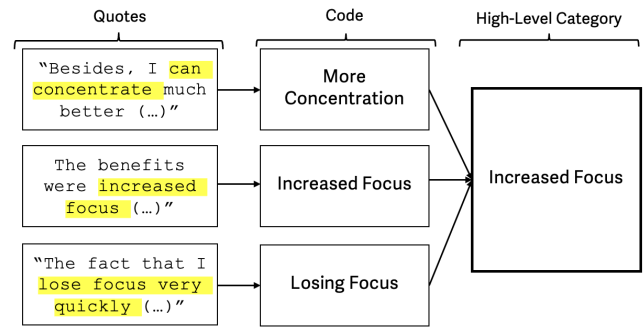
Quotes

Code

High-Level Category

"Besides, I can concentrate much better (…)"

More Concentration

The benefits were increased focus (…)"

Increased Focus

"The fact that I lose focus very quickly (…)"

Losing Focus

Increased Focus